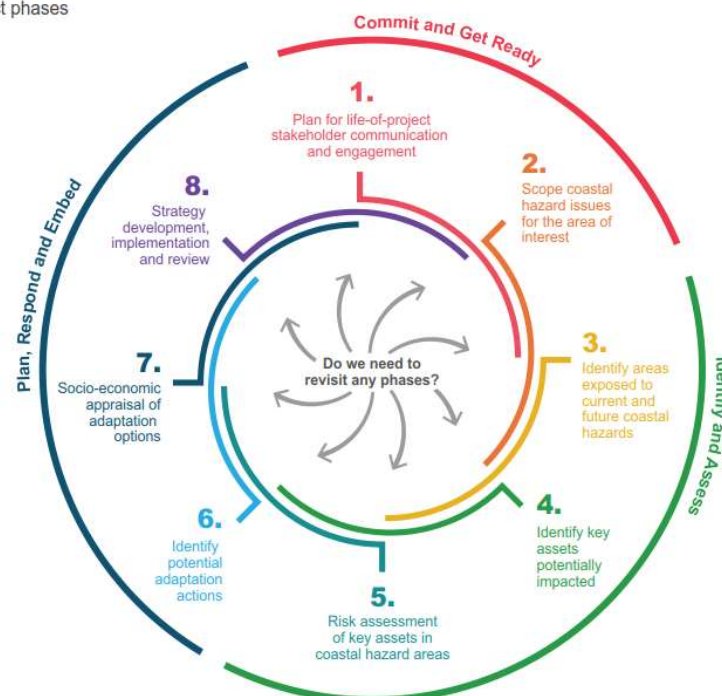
t phases

Commit and Get Ready

1.
Plan for life-of-project stakeholder communication and engagement

2.
Scope coastal hazard issues for the area of interest

Identify and Assess

3.
Identify areas exposed to current and future coastal hazards

4.
Identify key assets potentially impacted

5.
Risk assessment of key assets in coastal hazard areas

6.
Identify potential adaptation actions

7.
Socio-economic appraisal of adaptation options

8.
Strategy development, implementation and review

Plan, Respond and Embed

Do we need to revisit any phases?